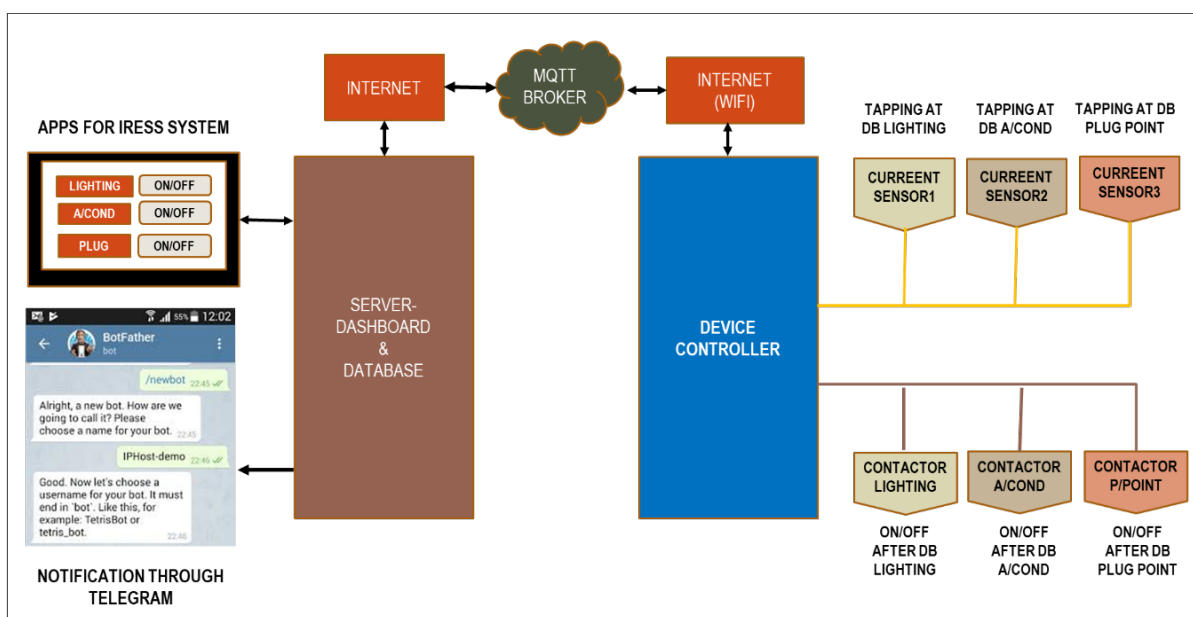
INTERNET

MQTT BROKER

INTERNET (WIFI)

APPS FOR IRESS SYSTEM

LIGHTING ON/OFF
A/COND ON/OFF
PLUG ON/OFF

12:02
55%
BotFather
bot
/newbot 22:45
Alright, a new bot. How are we going to call it? Please choose a name for your bot. 22:45
IPHost-demo 22:46
Good. Now let's choose a username for your bot. It must end in `bot`. Like this, for example: TetrisBot or tetris_bot. 22:46

NOTIFICATION THROUGH TELEGRAM

SERVER-DASHBOARD & DATABASE

DEVICE CONTROLLER

TAPPING AT DB LIGHTING

TAPPING AT DB A/COND

TAPPING AT DB PLUG POINT

CURREENT SENSOR1

CURREENT SENSOR2

CURREENT SENSOR3

CONTACTOR LIGHTING

CONTACTOR A/COND

CONTACTOR P/POINT

ON/OFF AFTER DB LIGHTING

ON/OFF AFTER DB A/COND

ON/OFF AFTER DB PLUG POINT